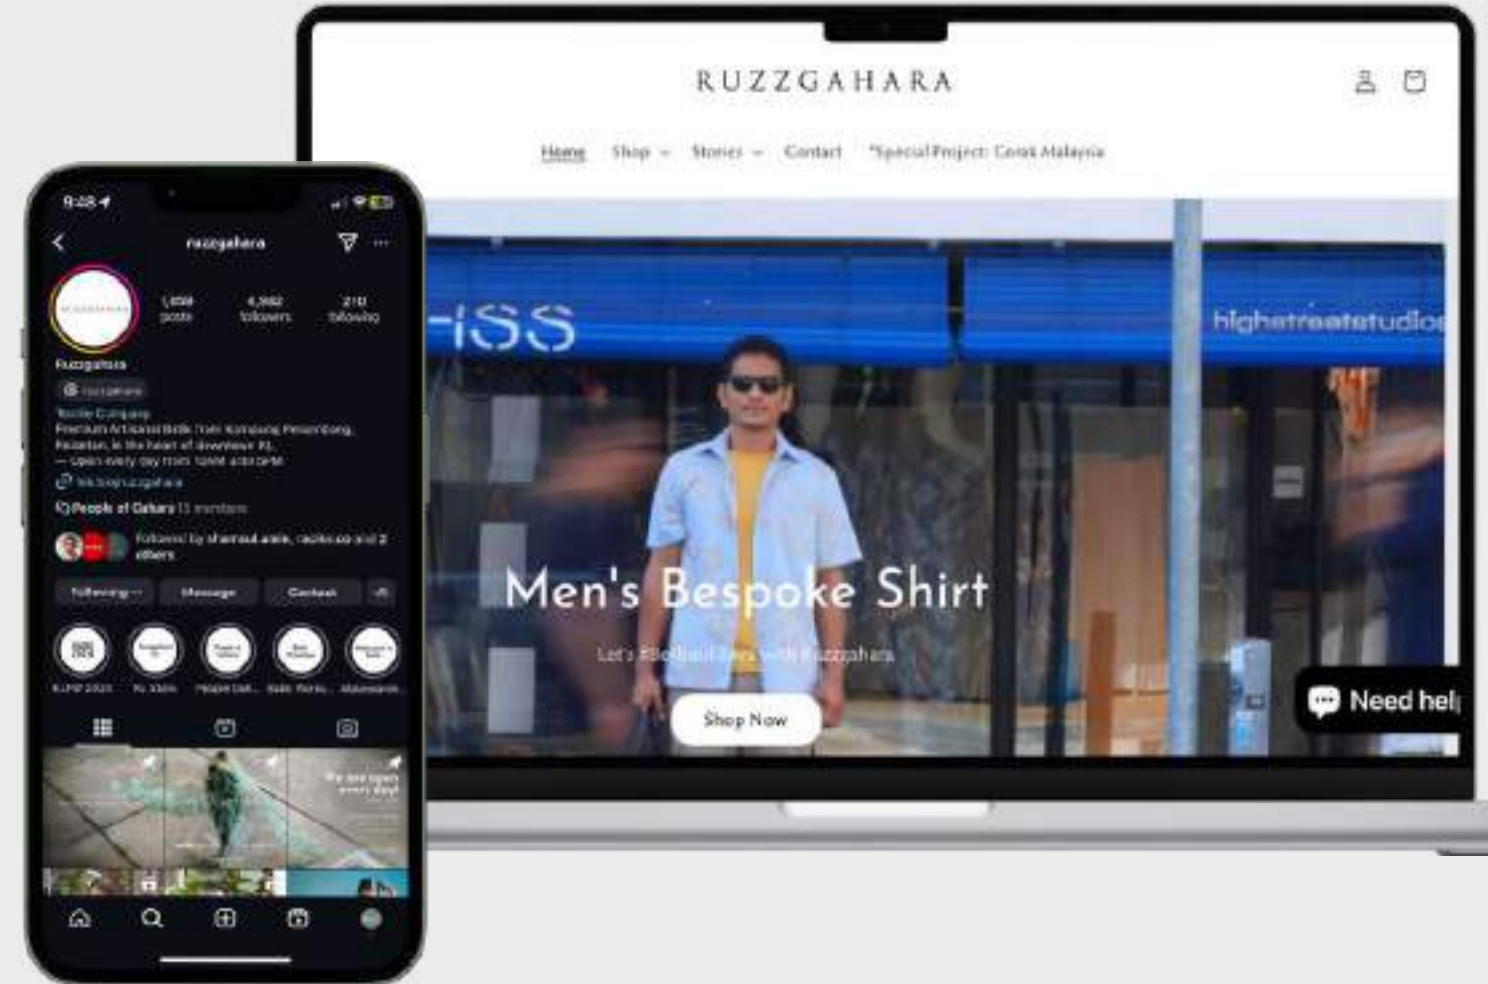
9:48

ruzzgahara

1,058 posts

4,982 followers

210 following

Ruzzgahara

Textile Company

Premium Artisanal Batik from Kampung Penambang, Kelantan, in the heart of downtown KL

— Open every day from 10AM until 6PM

People of Gahara 13 members

Followed by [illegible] and 2 others

Following

Message

Contact

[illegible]

We are open every day!

RUZZGAHARA

Home

Shop

Stories

Contact

*Special Project: Corak Malaysia

highstreetstudio

Men's Bespoke Shirt

Let's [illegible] with Ruzzgahara

Shop Now

Need hel